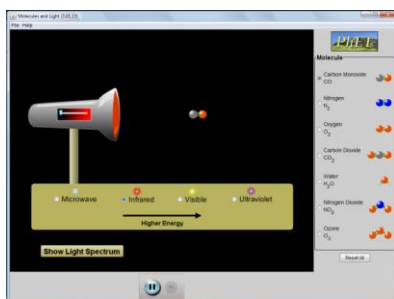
Molecules and Light (1.01.13)
File Help

Microwave Infrared Visible Ultraviolet
Higher Energy

Show Light Spectrum

PhET

Molecule
Carbon Monoxide CO
Nitrogen $N_2$
Oxygen $O_2$
Carbon Dioxide $CO_2$
Water $H_2O$
Nitrogen Dioxide $NO_2$
Ozone $O_3$

Reset All